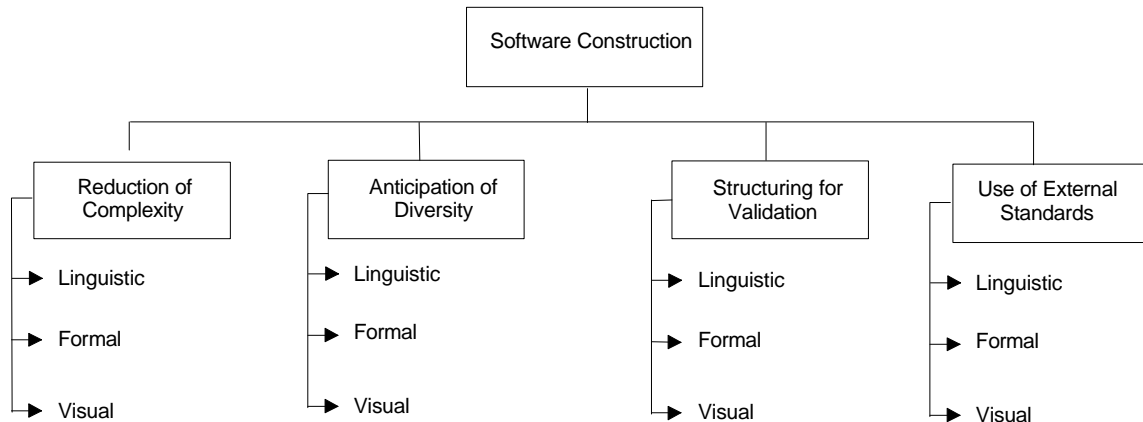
Software Construction

Reduction of Complexity
Linguistic
Formal
Visual

Anticipation of Diversity
Linguistic
Formal
Visual

Structuring for Validation
Linguistic
Formal
Visual

Use of External Standards
Linguistic
Formal
Visual